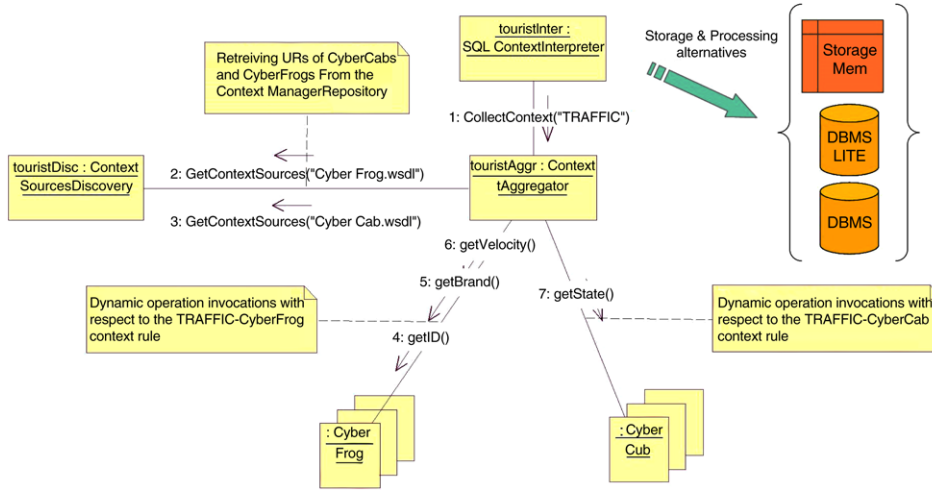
touristInter : SQL ContextInterpreter

Storage & Processing alternatives

Storage Mem

DBMS LITE

DBMS

Retreiving URs of CyberCabs and CyberFrogs From the Context ManagerRepository

1: CollectContext("TRAFFIC")

touristDisc : Context SourcesDiscovery

2: GetContextSources("Cyber Frog.wsdl")

3: GetContextSources("Cyber Cab.wsdl")

touristAggr : Context tAggregator

6: getVelocity()

5: getBrand()

7: getState()

4: getID()

Dynamic operation invocations with respect to the TRAFFIC-CyberFrog context rule

Dynamic operation invocations with respect to the TRAFFIC-CyberCab context rule

: Cyber Frog

: Cyber Cub